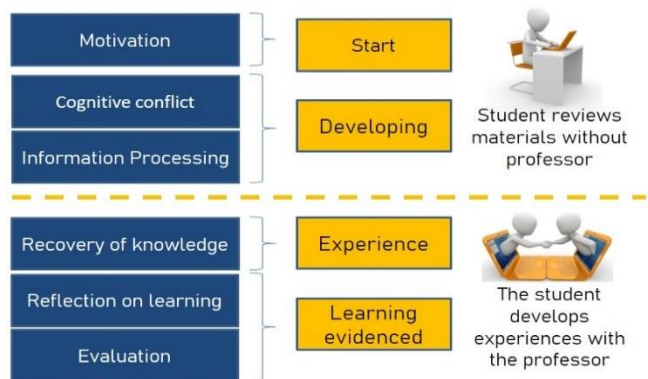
Motivation

Start

Cognitive conflict

Information Processing

Developing

Student reviews materials without professor

Recovery of knowledge

Experience

Reflection on learning

Evaluation

Learning evidenced

The student develops experiences with the professor